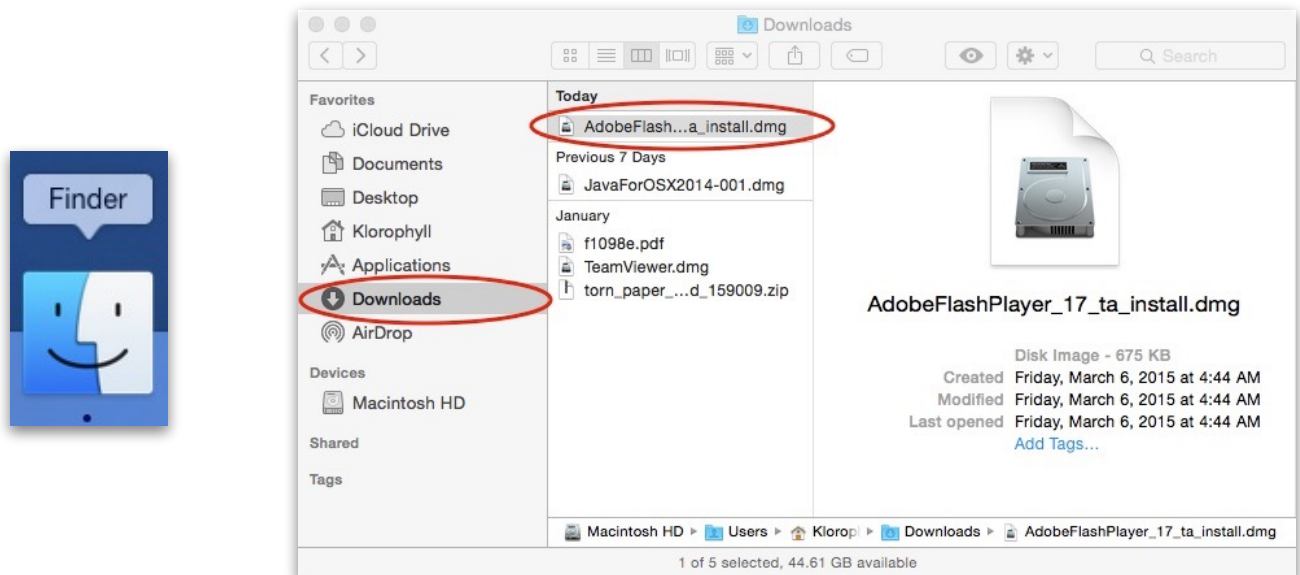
Finder

Downloads

Search

Favorites
iCloud Drive
Documents
Desktop
Klorophyll
Applications
Downloads
AirDrop

Devices
Macintosh HD

Shared

Tags

Today
AdobeFlash...a_install.dmg
Previous 7 Days
JavaForOSX2014-001.dmg
January
f1098e.pdf
TeamViewer.dmg
torn_paper_...d_159009.zip

AdobeFlashPlayer_17_ta_install.dmg

Disk Image - 675 KB
Created Friday, March 6, 2015 at 4:44 AM
Modified Friday, March 6, 2015 at 4:44 AM
Last opened Friday, March 6, 2015 at 4:44 AM
Add Tags...

Macintosh HD ▸ Users ▸ Klorop ▸ Downloads ▸ AdobeFlashPlayer_17_ta_install.dmg

1 of 5 selected, 44.61 GB available